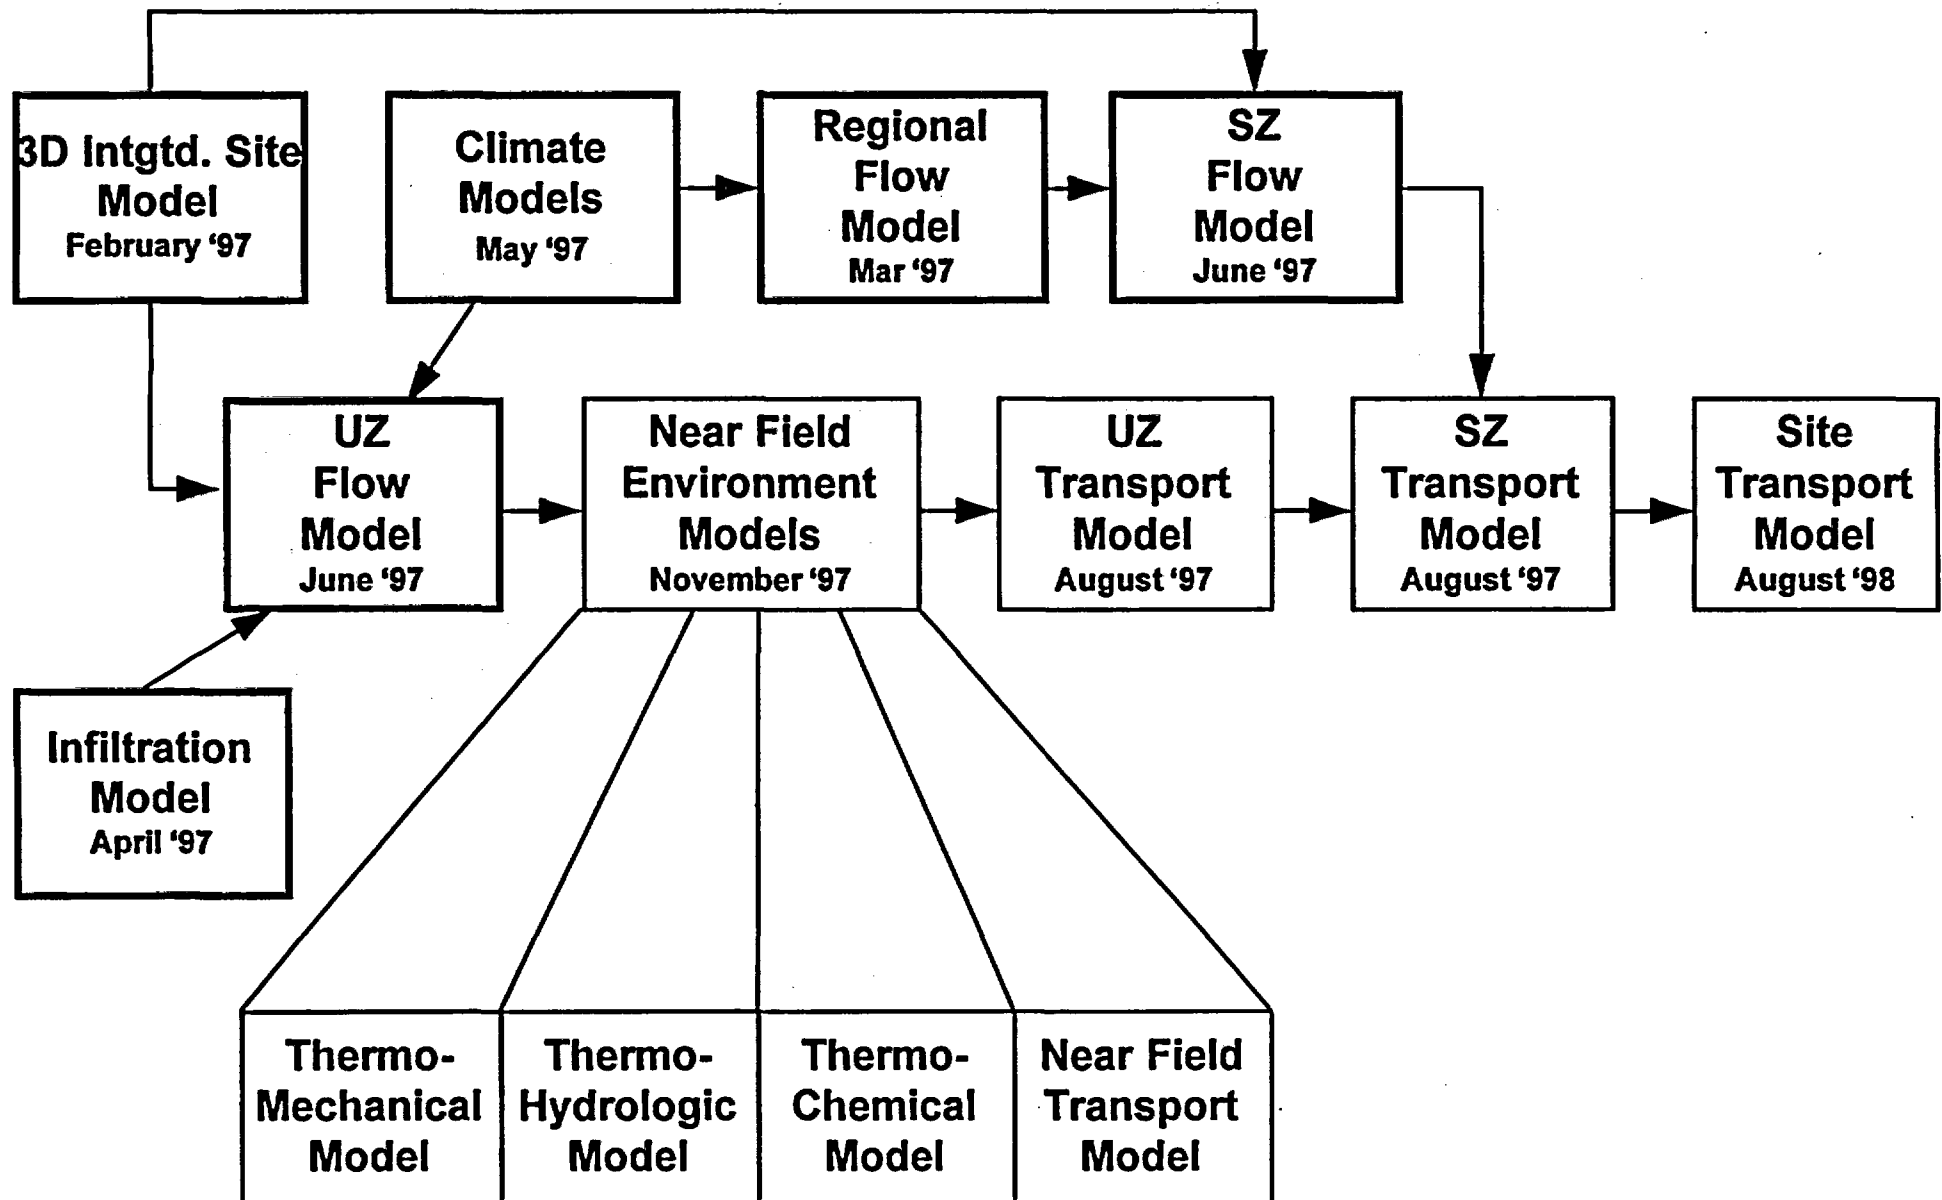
3D Intgtd. Site Model
February '97

Climate Models
May '97

Regional Flow Model
Mar '97

SZ Flow Model
June '97

UZ Flow Model
June '97

Near Field Environment Models
November '97

UZ Transport Model
August '97

SZ Transport Model
August '97

Site Transport Model
August '98

Infiltration Model
April '97

Thermo-Mechanical Model

Thermo-Hydrologic Model

Thermo-Chemical Model

Near Field Transport Model